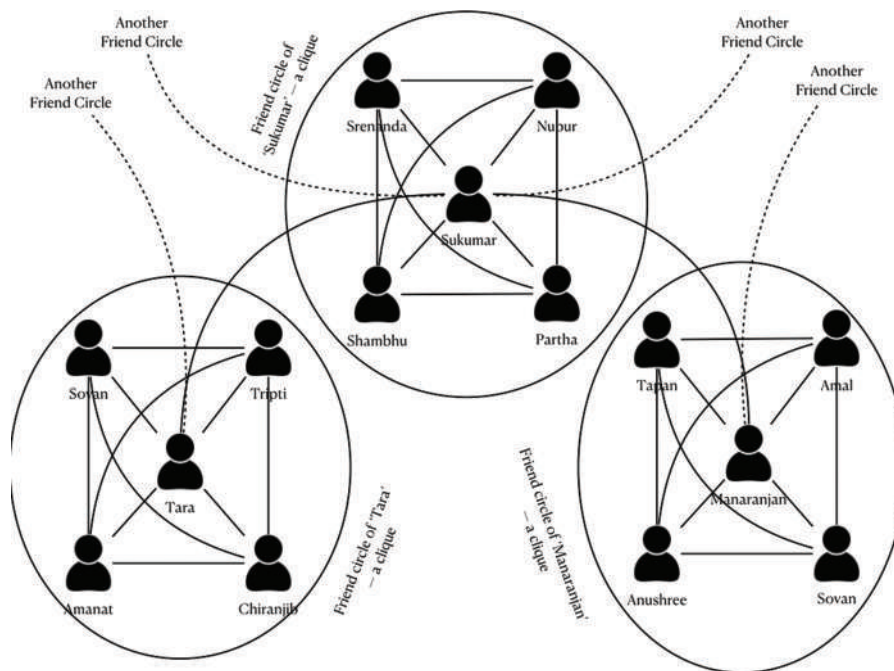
Another Friend Circle

Another Friend Circle

Friend circle of 'Sukumar' – a clique

Another Friend Circle

Another Friend Circle

Srenanda

Nupur

Sukumar

Shambhu

Partha

Sovan

Tripti

Tara

Amanat

Chiranjib

Friend circle of 'Tara' – a clique

Friend circle of 'Manaranjan' – a clique

Tapan

Amal

Manaranjan

Anushree

Sovan